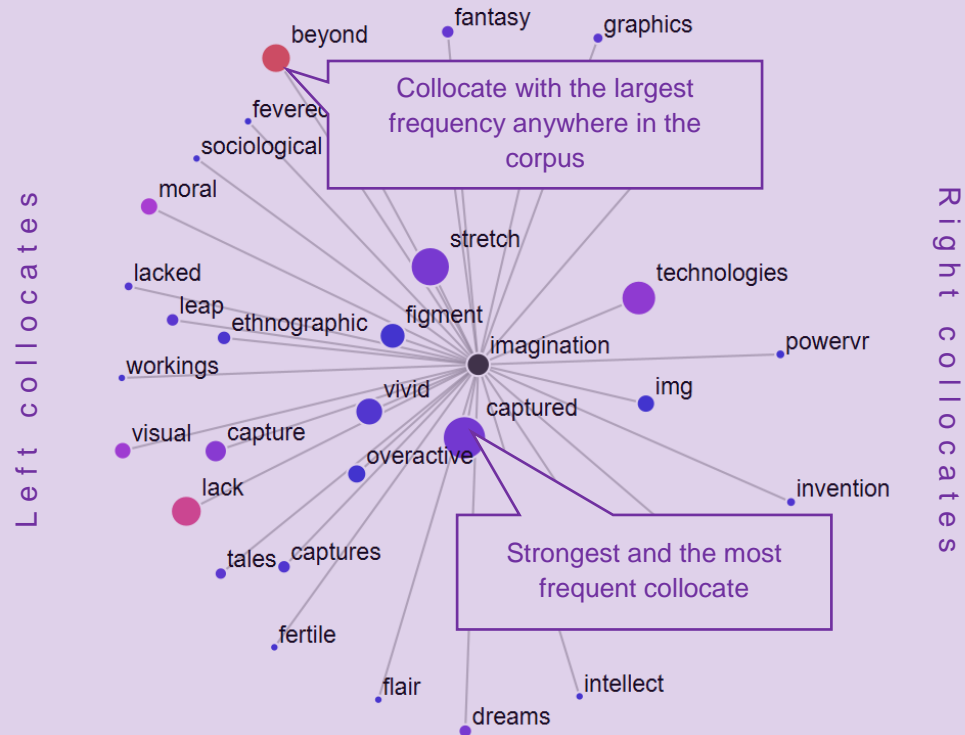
beyond

fantasy

graphics

fevered

sociological

moral

Collocate with the largest frequency anywhere in the corpus

Left collocates

Right collocates

stretch

technologies

lacked

leap

ethnographic

figment

imagination

powervr

workings

vivid

img

captured

visual

capture

overactive

lack

invention

tales

captures

Strongest and the most frequent collocate

fertile

flair

intellect

dreams